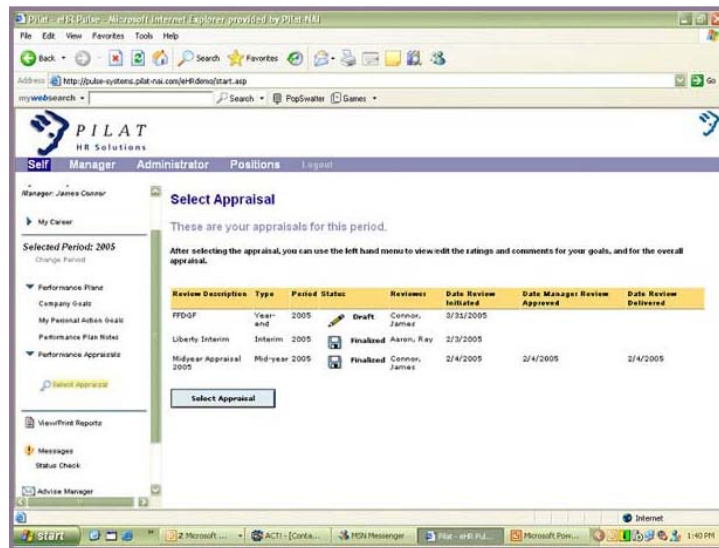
Pilat - eHR Pulse - Microsoft Internet Explorer provided by Pilat NAI

File Edit View Favorites Tools Help

Back Search Favorites

Address http://pulse-systems.pilat-nai.com/eHRdemo/start.asp

Go

mywebsearch Search PopSwatter Games

PILAT
HR Solutions

Self Manager Administrator Positions Logout

Manager: James Connor

My Career

Selected Period: 2005
Change Period

Performance Plans
Company Goals
My Personal Action Goals
Performance Plan Notes
Performance Appraisals
Select Appraisal

View/Print Reports

Messages
Status Check

Advise Manager

Select Appraisal

These are your appraisals for this period.

After selecting the appraisal, you can use the left hand menu to view/edit the ratings and comments for your goals, and for the overall appraisal.

| Review Description | Type | Period | Status | Reviewer | Date Review Initiated | Date Manager Review Approved | Date Review Delivered |
|---|---|---|---|---|---|---|---|
| FFDGF | Year-end | 2005 | Draft | Connor, James | 3/31/2005 | | |
| Liberty Interim | Interim | 2005 | Finalized | Aaron, Ray | 2/3/2005 | | |
| Midyear Appraisal 2005 | Mid-year | 2005 | Finalized | Connor, James | 2/4/2005 | 2/4/2005 | 2/4/2005 |

Select Appraisal

Internet

Start 2 Microsoft ... ACT! - [Conta... MSN Messenger Pilat - eHR Pul... Microsoft Pow... 1:40 PM